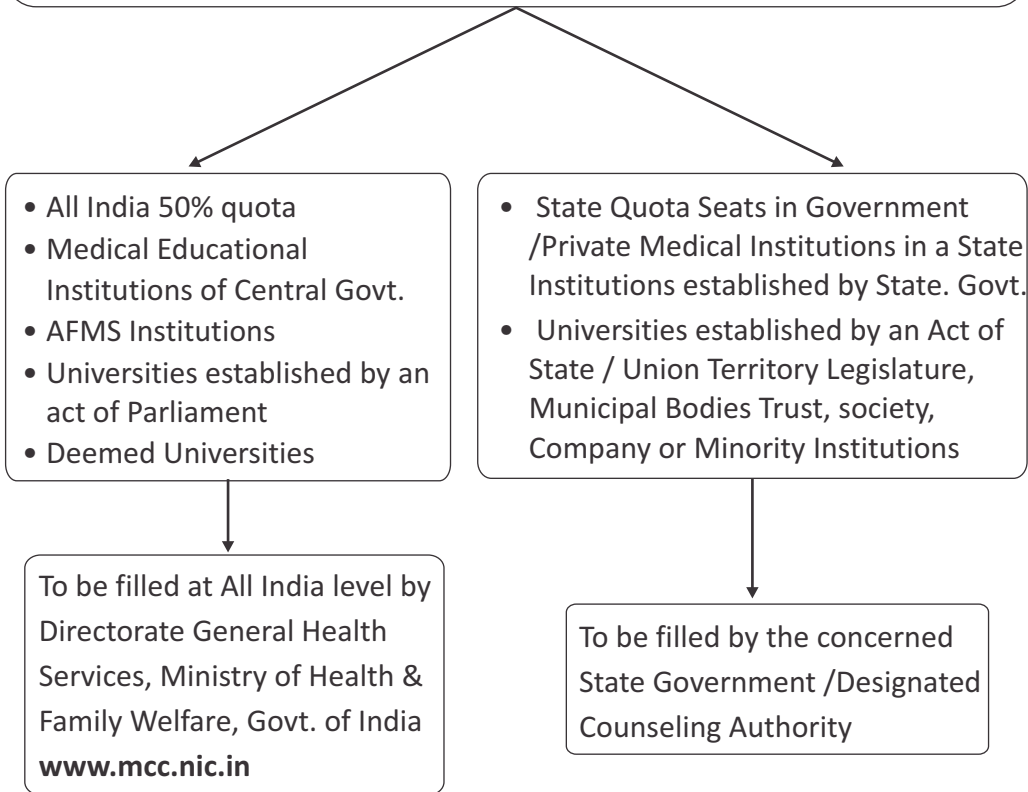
- All India 50% quota
- Medical Educational Institutions of Central Govt.
- AFMS Institutions
- Universities established by an act of Parliament
- Deemed Universities

- State Quota Seats in Government /Private Medical Institutions in a State Institutions established by State. Govt.
- Universities established by an Act of State / Union Territory Legislature, Municipal Bodies Trust, society, Company or Minority Institutions

To be filled at All India level by Directorate General Health Services, Ministry of Health & Family Welfare, Govt. of India **www.mcc.nic.in**

To be filled by the concerned State Government /Designated Counseling Authority